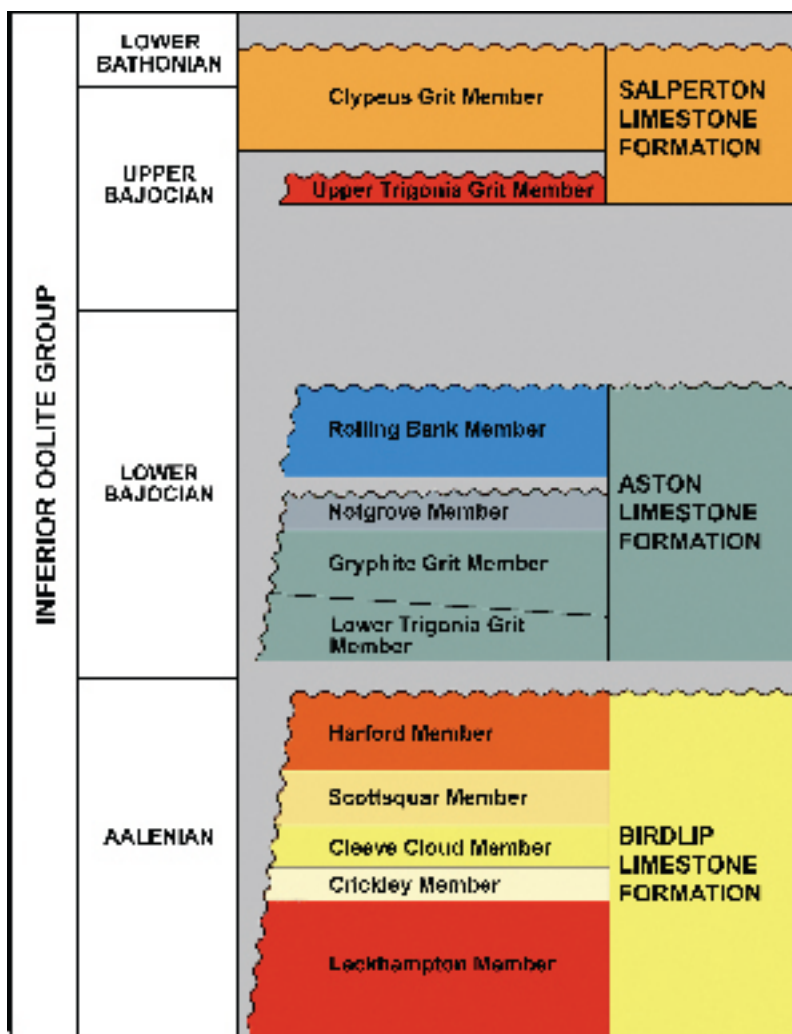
INFERIOR OOLITE GROUP

LOWER BATHONIAN

UPPER BAJOCIAN

LOWER BAJOCIAN

AALENIAN

Clypeus Grit Member

Upper Trigonia Grit Member

SALPERTON LIMESTONE FORMATION

Rolling Bank Member

Notgrove Member

Gryphite Grit Member

Lower Trigonia Grit Member

ASTON LIMESTONE FORMATION

Harford Member

Scottsquar Member

Cleeve Cloud Member

Crickley Member

Leckhampton Member

BIRDLIP LIMESTONE FORMATION